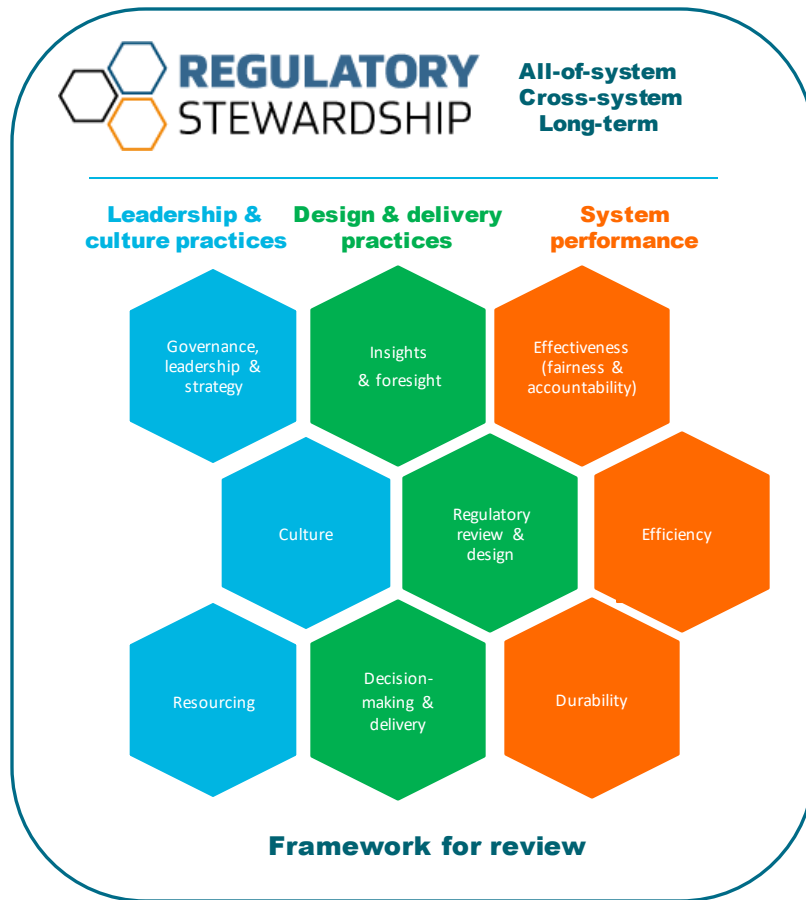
REGULATORY STEWARDSHIP

All-of-system
Cross-system
Long-term

Leadership & culture practices

Design & delivery practices

System performance

Governance, leadership & strategy

Insights & foresight

Effectiveness (fairness & accountability)

Culture

Regulatory review & design

Efficiency

Resourcing

Decision-making & delivery

Durability

Framework for review